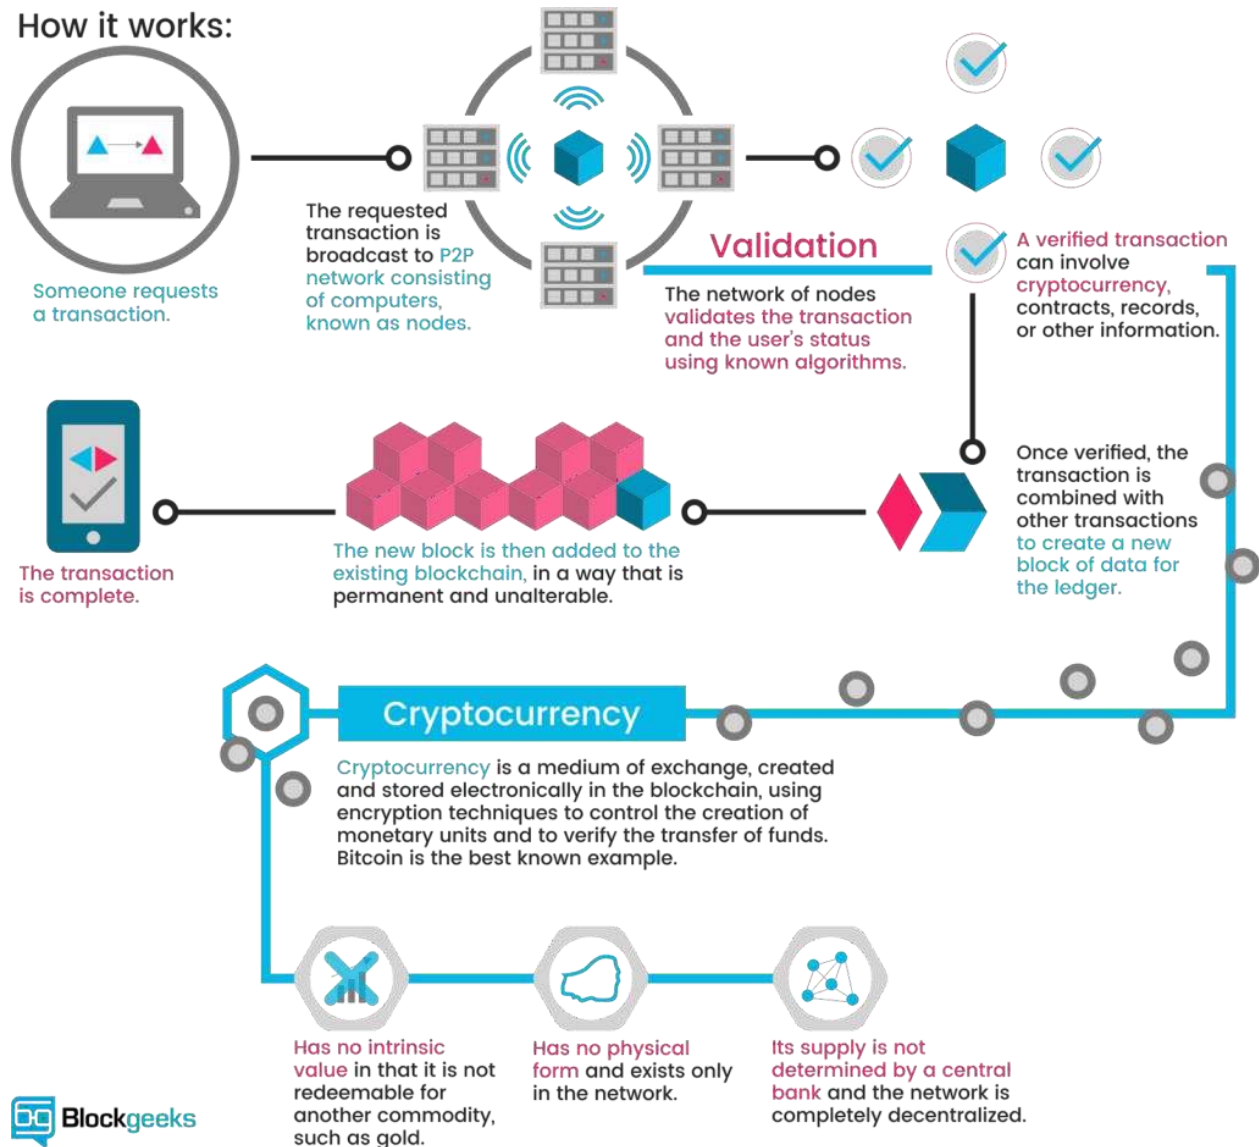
How it works:

Someone requests a transaction.

The requested transaction is broadcast to P2P network consisting of computers, known as nodes.

Validation

The network of nodes validates the transaction and the user's status using known algorithms.

A verified transaction can involve cryptocurrency, contracts, records, or other information.

Once verified, the transaction is combined with other transactions to create a new block of data for the ledger.

The new block is then added to the existing blockchain, in a way that is permanent and unalterable.

The transaction is complete.

Cryptocurrency

Cryptocurrency is a medium of exchange, created and stored electronically in the blockchain, using encryption techniques to control the creation of monetary units and to verify the transfer of funds. Bitcoin is the best known example.

Has no intrinsic value in that it is not redeemable for another commodity, such as gold.

Has no physical form and exists only in the network.

Its supply is not determined by a central bank and the network is completely decentralized.

bg Blockgeeks